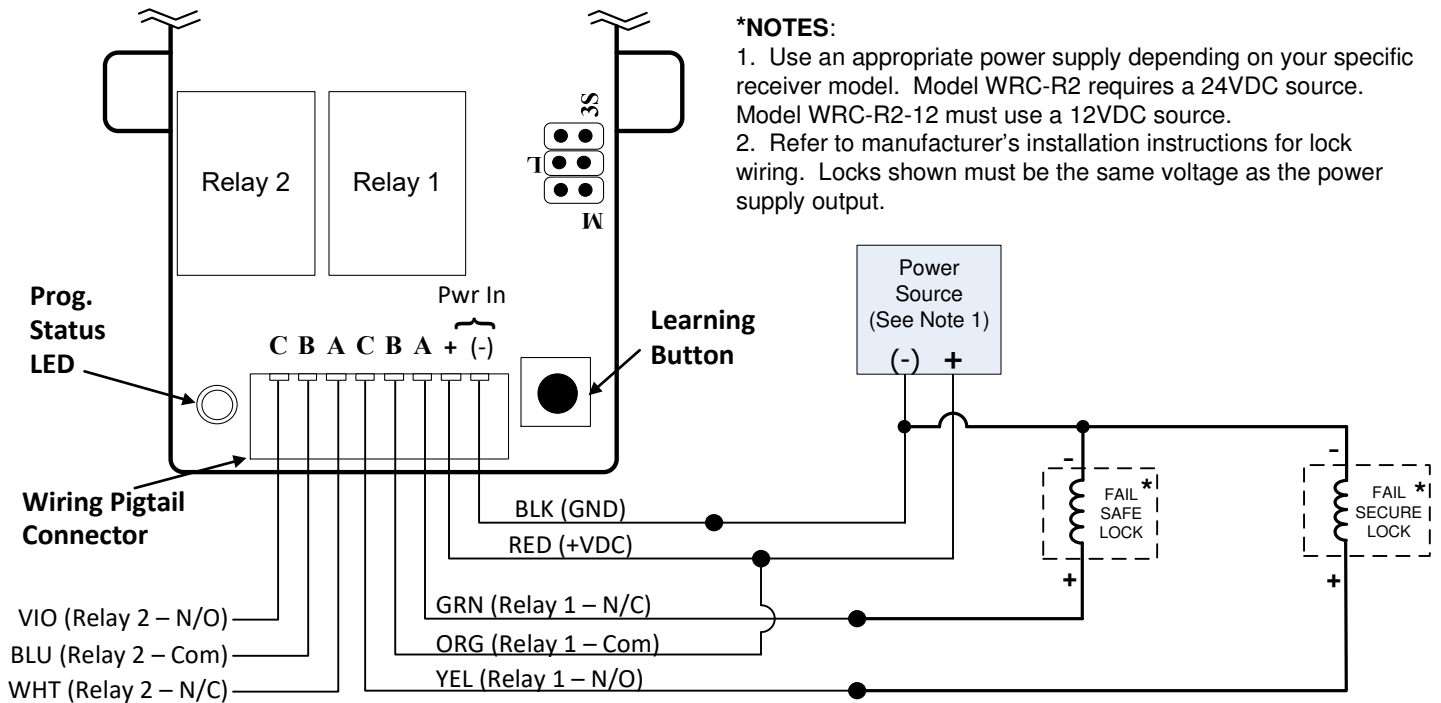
*NOTES:
1. Use an appropriate power supply depending on your specific receiver model. Model WRC-R2 requires a 24VDC source. Model WRC-R2-12 must use a 12VDC source.
2. Refer to manufacturer's installation instructions for lock wiring. Locks shown must be the same voltage as the power supply output.

Relay 2

Relay 1

SE

L

M

Prog. Status LED

Pwr In

C B A C B A + (-)

Learning Button

Power Source (See Note 1)

(-) +

Wiring Pigtail Connector

BLK (GND)

RED (+VDC)

GRN (Relay 1 – N/C)

ORG (Relay 1 – Com)

YEL (Relay 1 – N/O)

VIO (Relay 2 – N/O)

BLU (Relay 2 – Com)

WHT (Relay 2 – N/C)

-
FAIL SAFE LOCK *
+

-
FAIL SECURE LOCK *
+